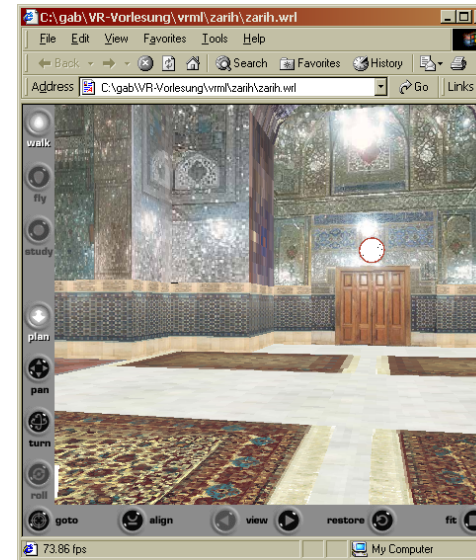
C:\gab\VR-Vorlesung\vrml\zarih\zarih.wrl

File Edit View Favorites Tools Help

Back Search Favorites History

Address C:\gab\VR-Vorlesung\vrml\zarih\zarih.wrl Go Links

walk

fly

study

plan

pan

turn

roll

goto

align

view

restore

fit

73.86 fps

My Computer